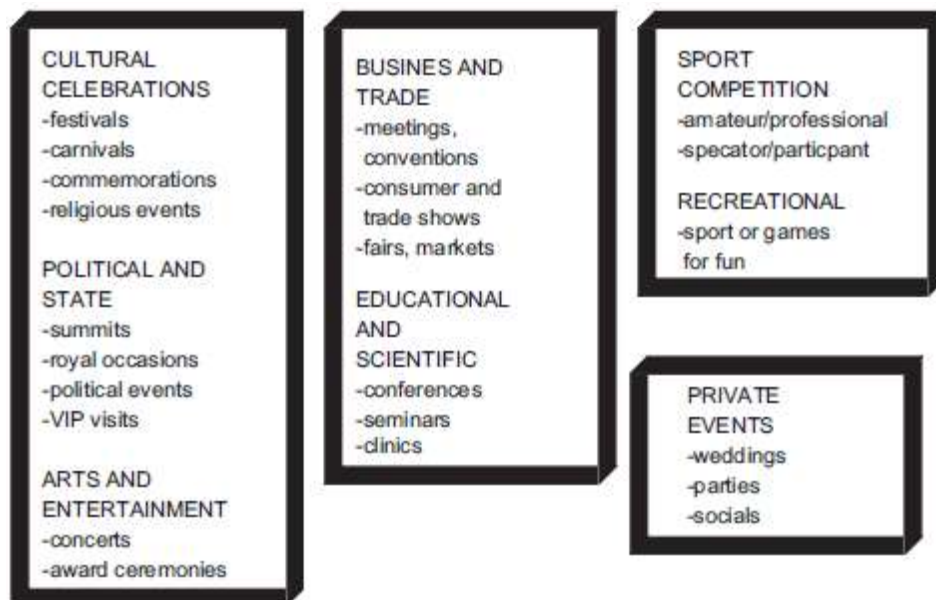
CULTURAL CELEBRATIONS
-festivals
-carnivals
-commemorations
-religious events

POLITICAL AND STATE
-summits
-royal occasions
-political events
-VIP visits

ARTS AND ENTERTAINMENT
-concerts
-award ceremonies

BUSINES AND TRADE
-meetings, conventions
-consumer and trade shows
-fairs, markets

EDUCATIONAL AND SCIENTIFIC
-conferences
-seminars
-clinics

SPORT COMPETITION
-amateur/professional
-specator/particpant

RECREATIONAL
-sport or games for fun

PRIVATE EVENTS
-weddings
-parties
-socials